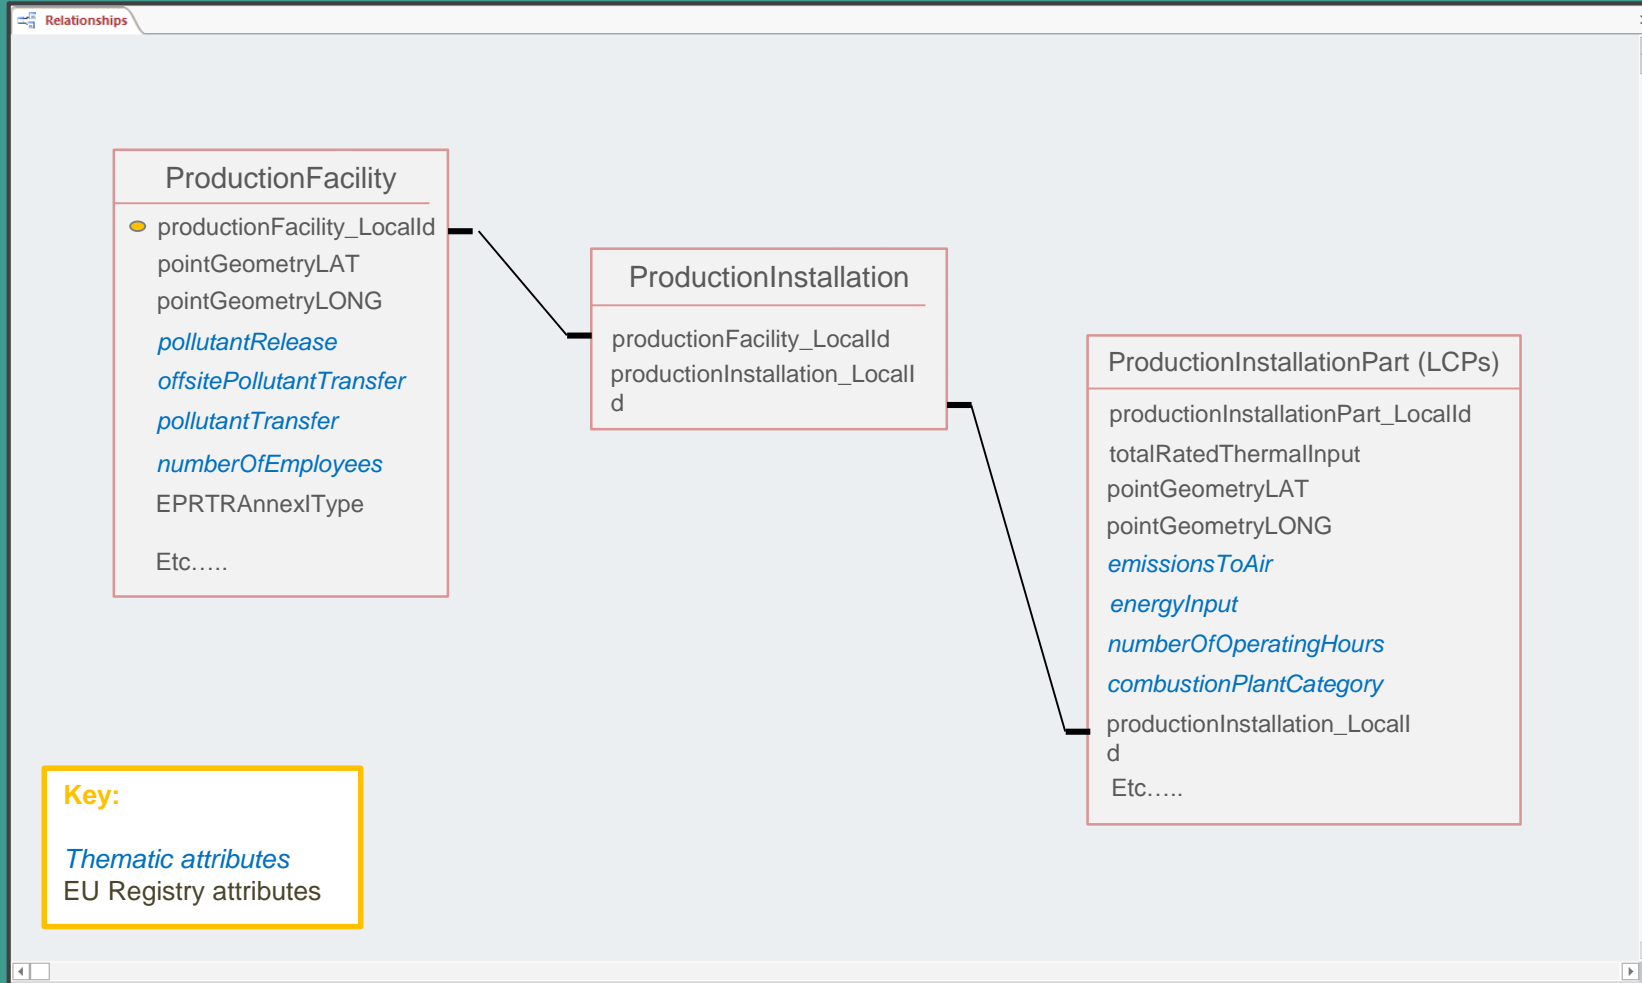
Relationships

ProductionFacility

productionFacility_LocalId
pointGeometryLAT
pointGeometryLONG
pollutantRelease
offsitePollutantTransfer
pollutantTransfer
numberOfEmployees
EPRTRAnnexIType

Etc…..

ProductionInstallation

productionFacility_LocalId
productionInstallation_LocalId

ProductionInstallationPart (LCPs)

productionInstallationPart_LocalId
totalRatedThermalInput
pointGeometryLAT
pointGeometryLONG
emissionsToAir
energyInput
numberOfOperatingHours
combustionPlantCategory
productionInstallation_LocalId
Etc…..

Key:

Thematic attributes
EU Registry attributes